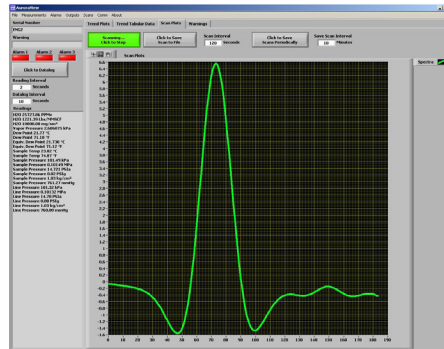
AuroraView
File Measurements Alarms Outputs Scans Comms About
Serial Number
FMG7
Warning
Alarm 1 Alarm 2 Alarm 3
Click to Datalog
Reading Interval
2 Seconds
Datalog Interval
10 Seconds
Readings
H2O 2573.18 PPMv
H2O 1231.39 lb/MMSCF
H2O 10000.00 mg/sm³
Vapor Pressure 2.60 kPa
Dew Point 21.77 °C
Dew Point 71.18 °F
Equiv. Dew Point 21.738 °C
Equiv. Dew Point 71.13 °F
Sample Temp 23.82 °C
Sample Temp 74.87 °F
Sample Pressure 101.47 kPa
Sample Pressure 0.10149 MPa
Sample Pressure 14.72 PSIa
Sample Pressure 0.00 PSIg
Sample Pressure 1.03 kg/cm²
Sample Pressure 761.27 mmHg
Line Pressure 101.33 kPa
Line Pressure 0.10132 MPa
Line Pressure 14.70 PSIa
Line Pressure 0.00 PSIg
Line Pressure 1.03 kg/cm²
Line Pressure 760.00 mmHg
Trend Plots | Trend Tabular Data | Scan Plots | Warnings
Scanning... Click to Stop
Click to Save Scan to File
Scan Interval
120 Seconds
Click to Save Scans Periodically
Save Scan Interval
10 Minutes
Scan Plots
Spectra
6.8
6.6
6.4
6.2
6
5.8
5.6
5.4
5.2
5
4.8
4.6
4.4
4.2
4
3.8
3.6
3.4
3.2
3
2.8
2.6
2.4
2.2
2
1.8
1.6
1.4
1.2
1
0.8
0.6
0.4
0.2
0
-0.2
-0.4
-0.6
-0.8
-1
-1.2
-1.4
0 10 20 30 40 50 60 70 80 90 100 110 120 130 140 150 160 170 180 190